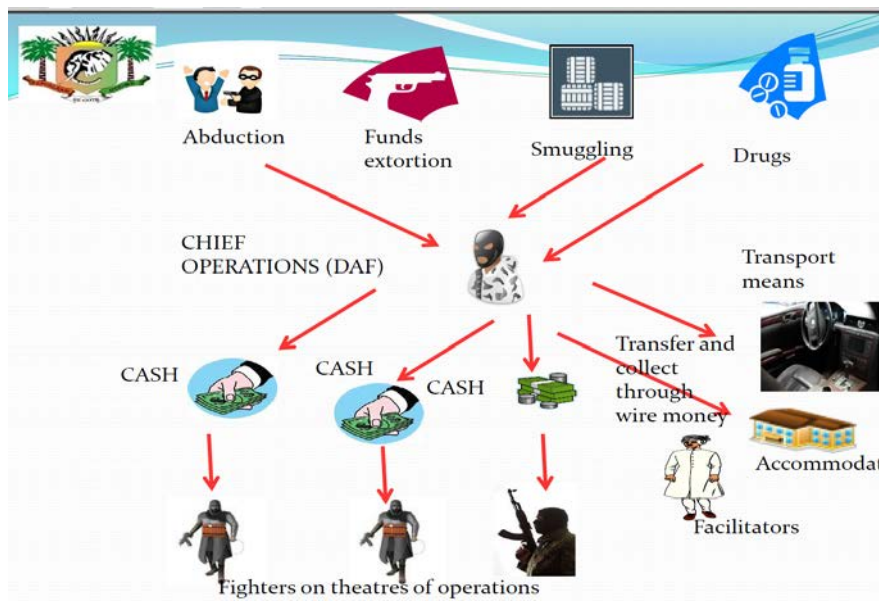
Abduction

Funds extortion

Smuggling

Drugs

CHIEF OPERATIONS (DAF)

Transport means

Transfer and collect through wire money

CASH

CASH

CASH

Accommodat

Facilitators

Fighters on theatres of operations